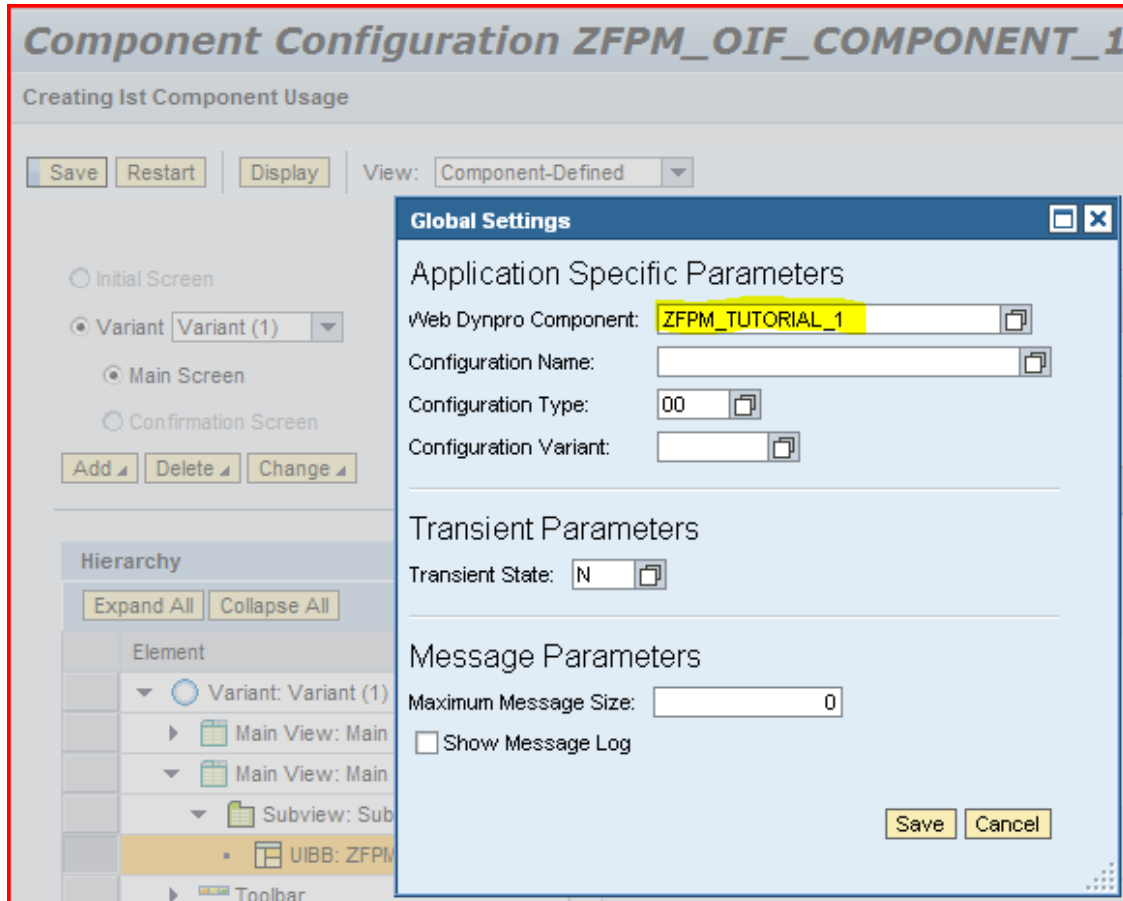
Component Configuration ZFPM_OIF_COMPONENT_1

Creating Ist Component Usage

Save Restart Display View: Component-Defined

Initial Screen

Variant Variant (1)

Main Screen

Confirmation Screen

Add Delete Change

Hierarchy

Expand All Collapse All

Element

Variant: Variant (1)

Main View: Main

Main View: Main

Subview: Sub

UIBB: ZFPM

Toolbar

Global Settings

Application Specific Parameters

Web Dynpro Component: ZFPM_TUTORIAL_1

Configuration Name:

Configuration Type: 00

Configuration Variant:

Transient Parameters

Transient State: N

Message Parameters

Maximum Message Size: 0

Show Message Log

Save Cancel